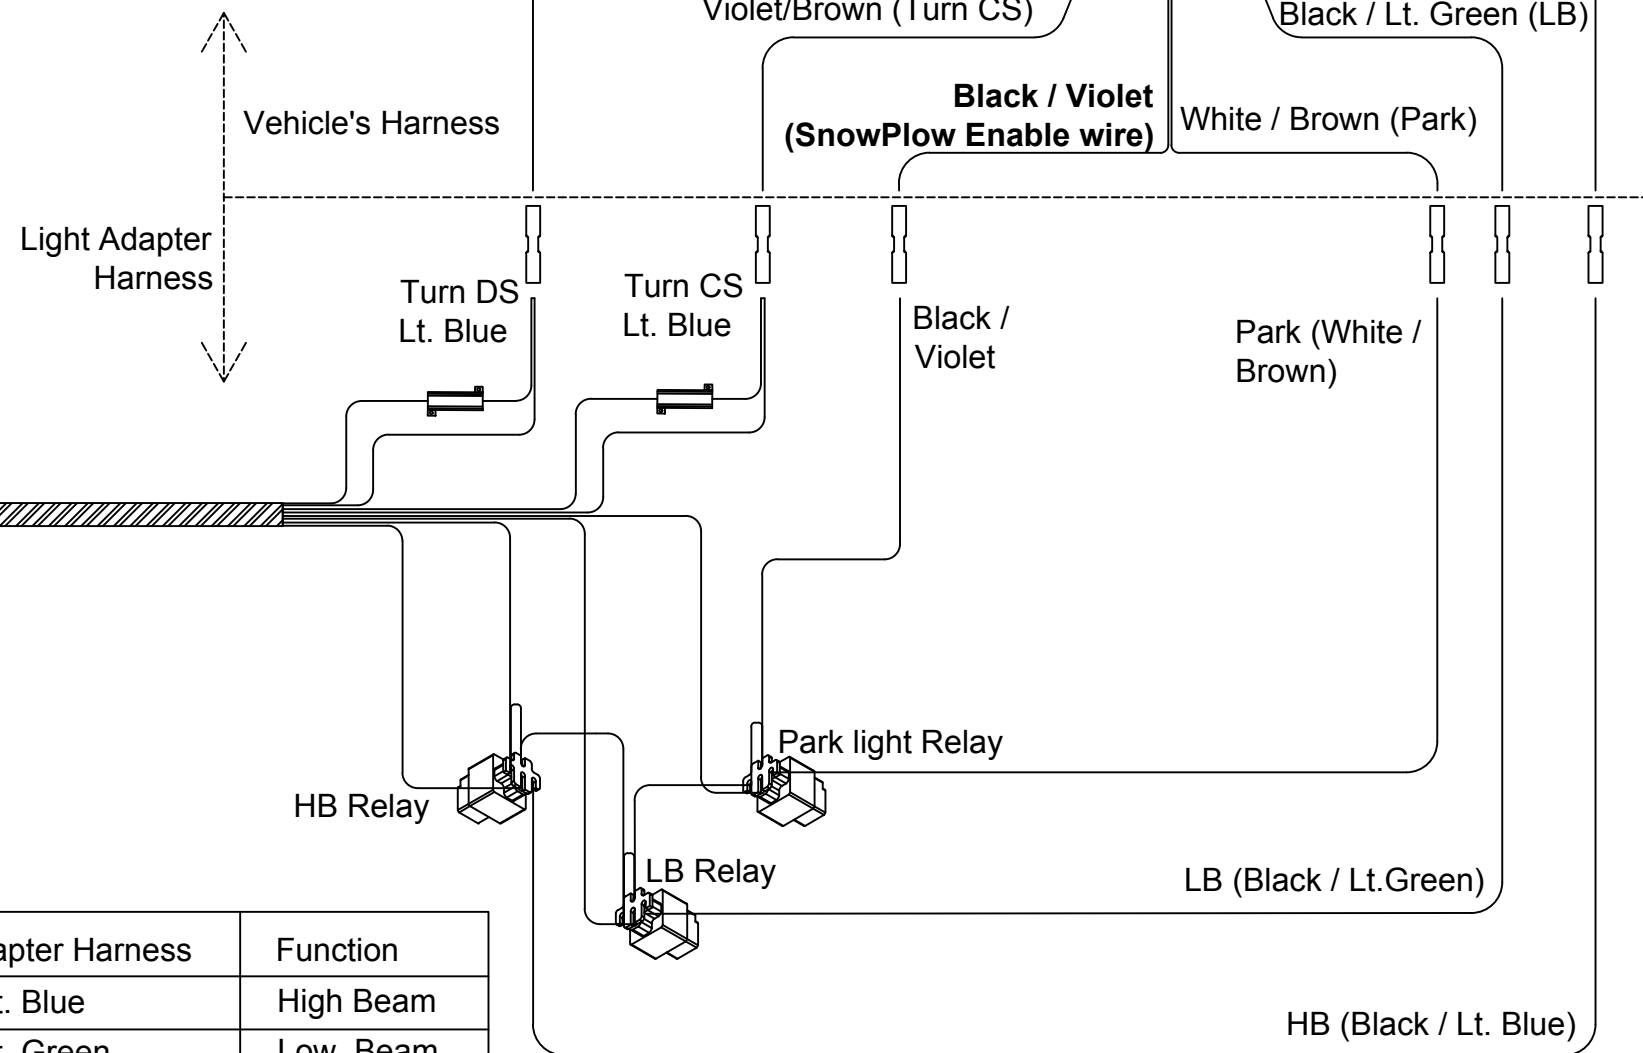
Violet/Brown (Turn CS)

Black / Lt. Green (LB)

Vehicle's Harness

**Black / Violet (SnowPlow Enable wire)**

White / Brown (Park)

Light Adapter Harness

Turn DS Lt. Blue

Turn CS Lt. Blue

Black / Violet

Park (White / Brown)

Park light Relay

HB Relay

LB Relay

LB (Black / Lt.Green)

HB (Black / Lt. Blue)

| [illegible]apter Harness | Function |
|---|---|
| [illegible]t. Blue | High Beam |
| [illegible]t. Green | Low Beam |